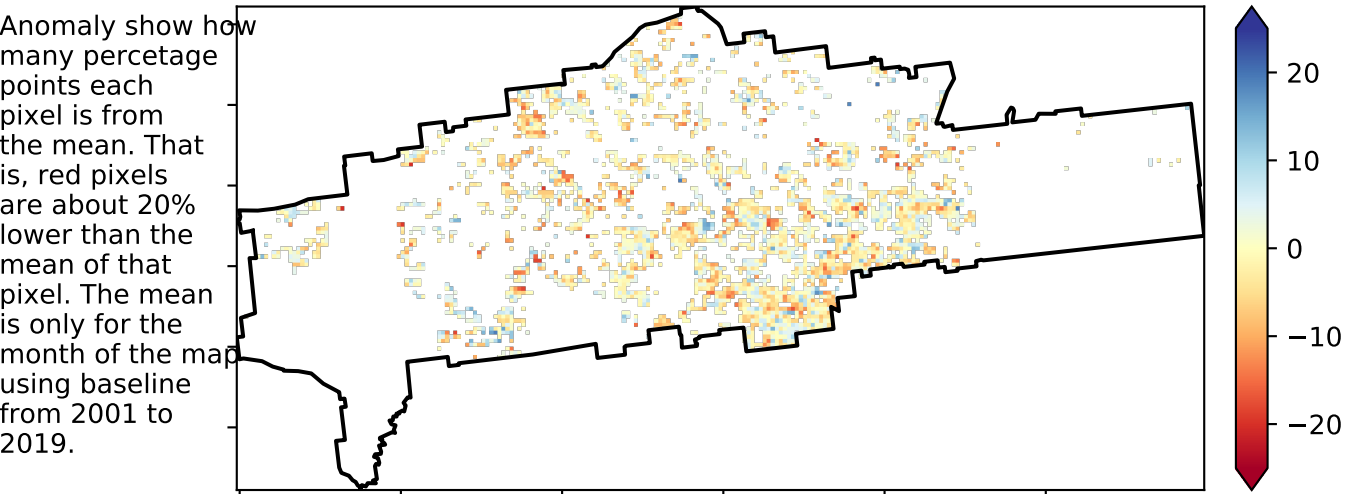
Anomaly show how many percetage points each pixel is from the mean. That is, red pixels are about 20% lower than the mean of that pixel. The mean is only for the month of the map using baseline from 2001 to 2019.

20
10
0
−10
−20